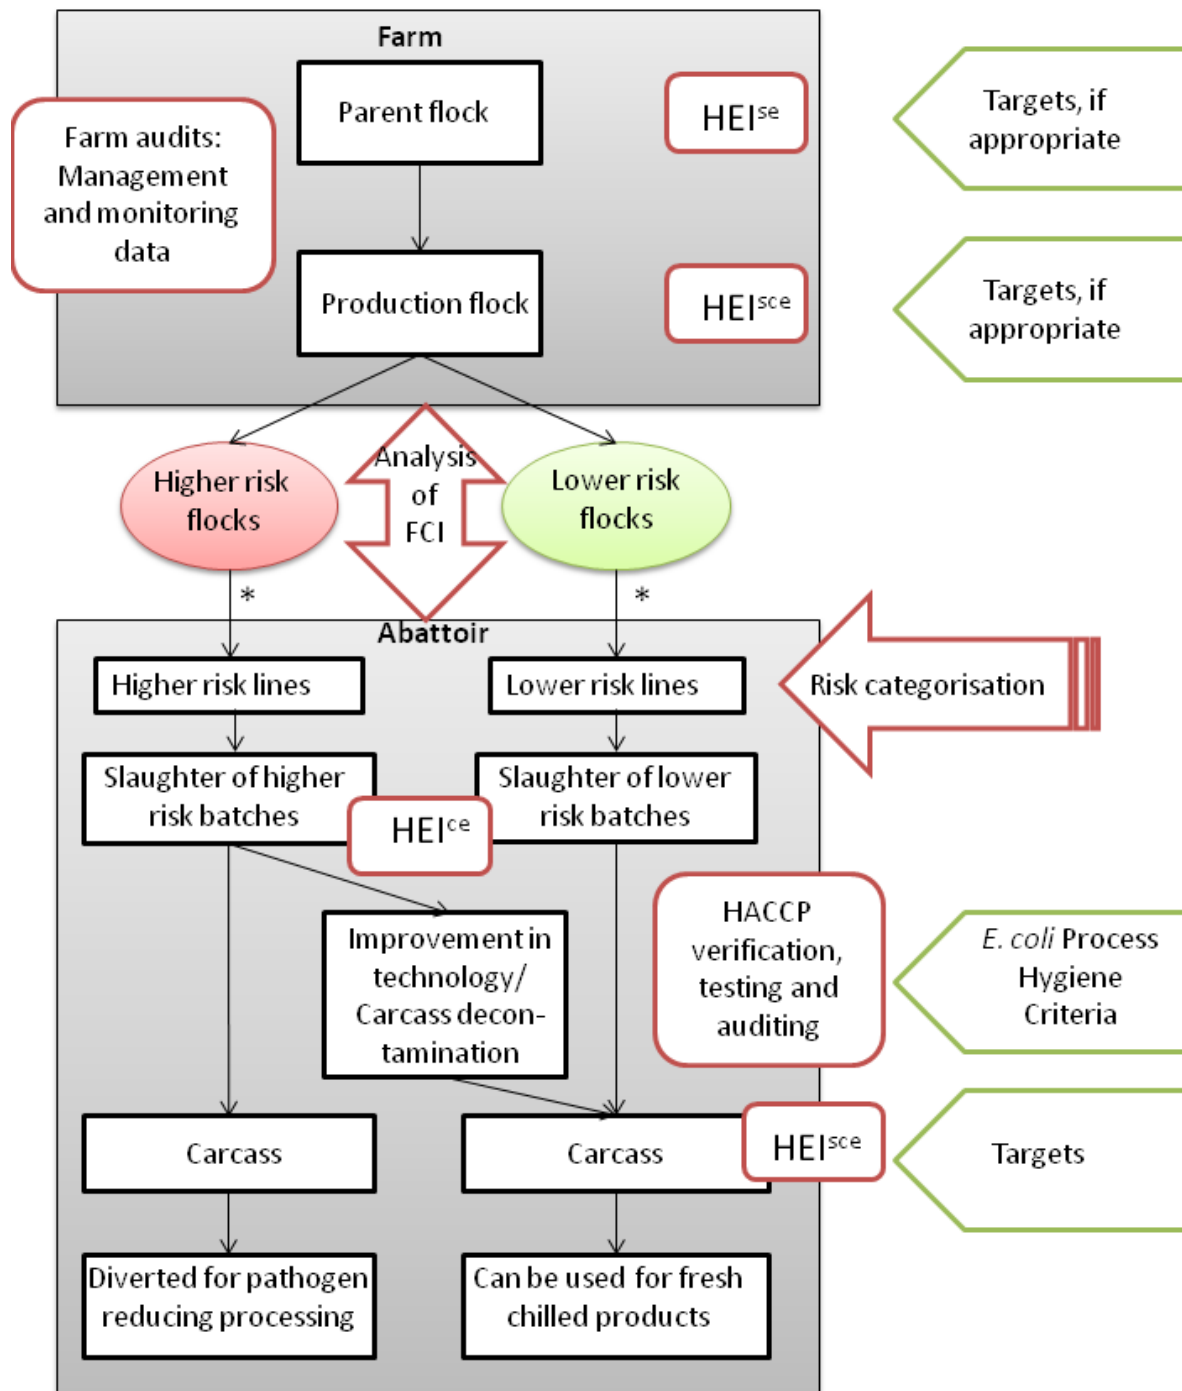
Farm

Farm audits: Management and monitoring data

Parent flock

HEI$^{se}$

Targets, if appropriate

Production flock

HEI$^{sce}$

Targets, if appropriate

Higher risk flocks

Analysis of FCI

Lower risk flocks

*

*

Abattoir

Higher risk lines

Lower risk lines

Risk categorisation

Slaughter of higher risk batches

HEI$^{ce}$

Slaughter of lower risk batches

Improvement in technology/ Carcass decontamination

HACCP verification, testing and auditing

E. coli Process Hygiene Criteria

Carcass

Carcass

HEI$^{sce}$

Targets

Diverted for pathogen reducing processing

Can be used for fresh chilled products